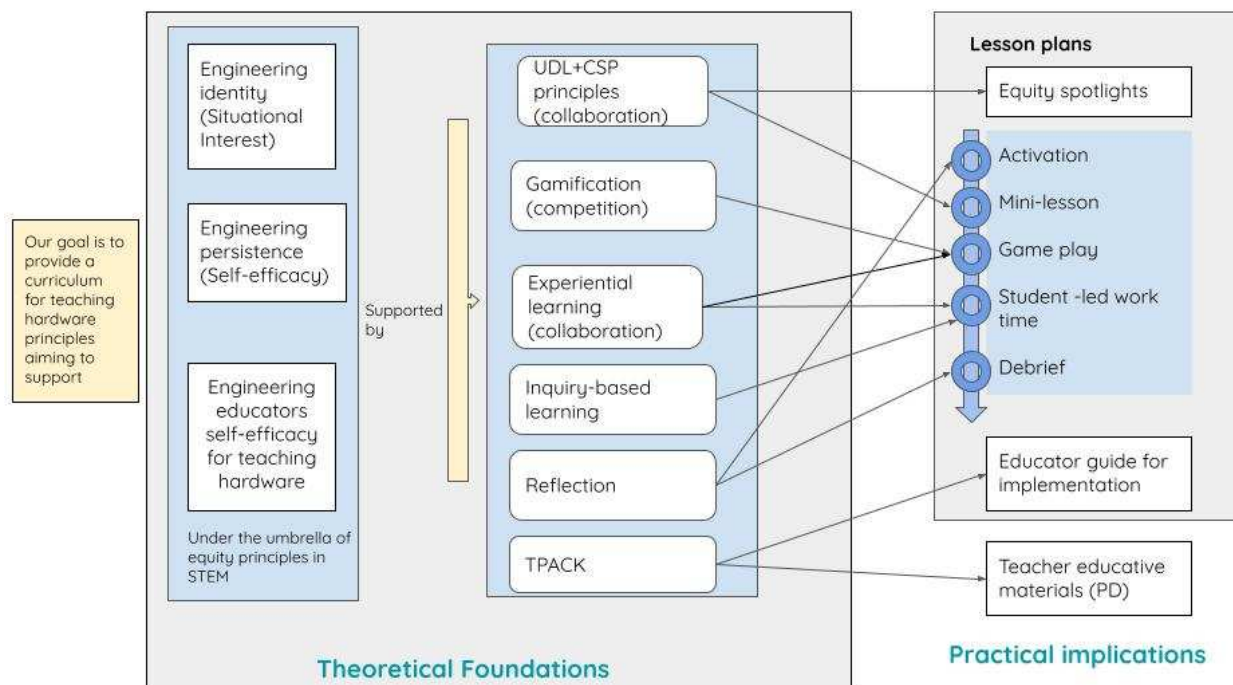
Our goal is to provide a curriculum for teaching hardware principles aiming to support

Engineering identity (Situational Interest)

Engineering persistence (Self-efficacy)

Engineering educators self-efficacy for teaching hardware

Under the umbrella of equity principles in STEM

Supported by

UDL+CSP principles (collaboration)

Gamification (competition)

Experiential learning (collaboration)

Inquiry-based learning

Reflection

TPACK

Theoretical Foundations

Lesson plans

Equity spotlights

Activation

Mini-lesson

Game play

Student -led work time

Debrief

Educator guide for implementation

Teacher educative materials (PD)

Practical implications